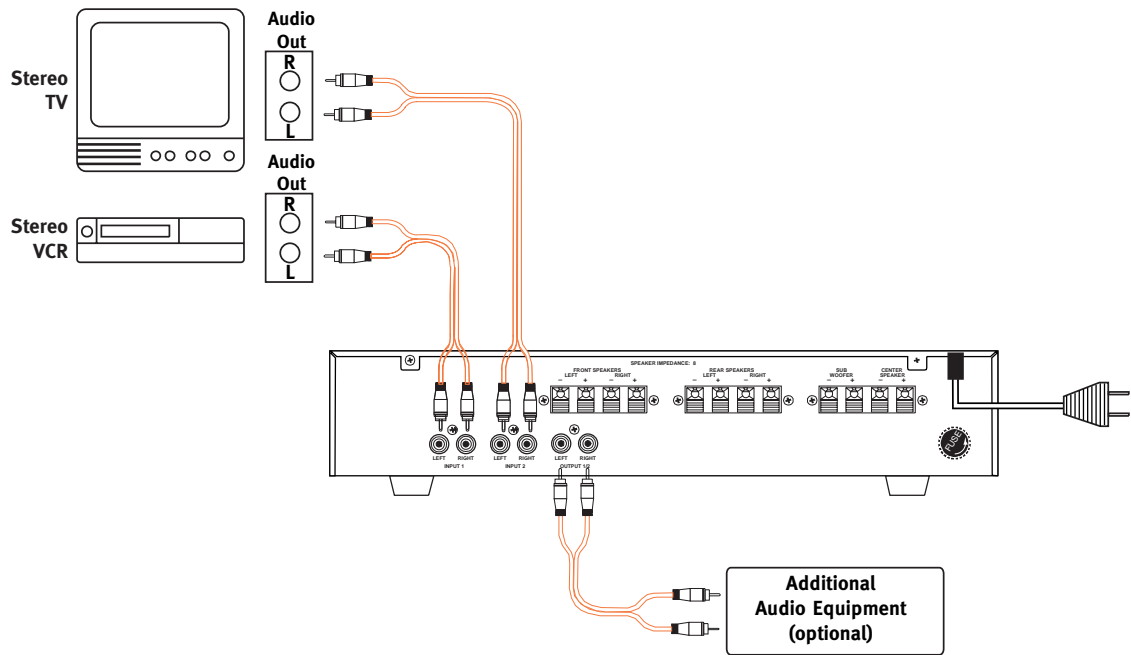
Stereo TV

Audio Out

R

L

Stereo VCR

Audio Out

R

L

SPEAKER IMPEDANCE: 8

FRONT SPEAKERS

LEFT

RIGHT

− + − +

REAR SPEAKERS

LEFT

RIGHT

− + − +

SUB WOOFER

− +

CENTER SPEAKER

− +

LEFT

RIGHT

INPUT 1

LEFT

RIGHT

INPUT 2

LEFT

RIGHT

OUTPUT 1/2

FUSE

Additional Audio Equipment (optional)